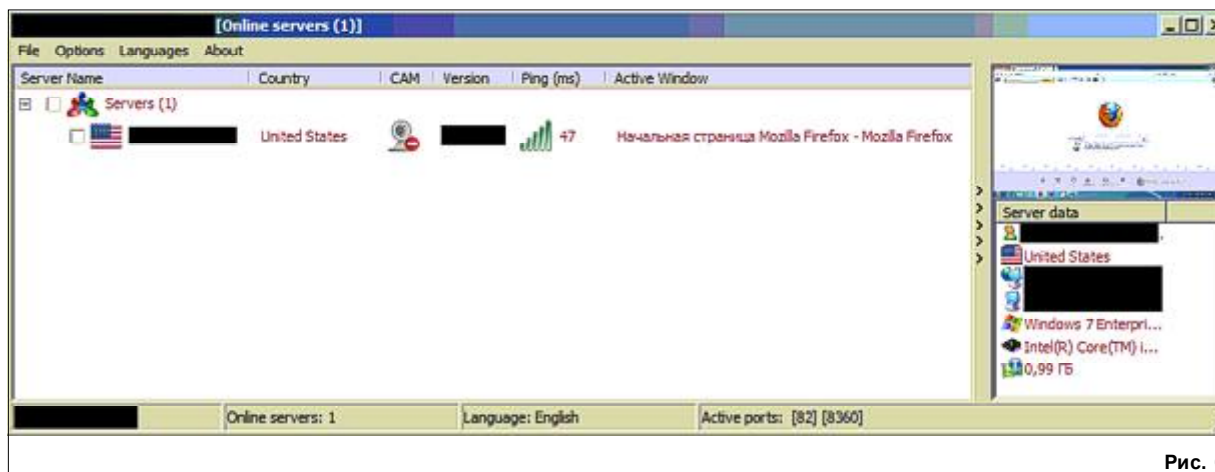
[Online servers (1)]

File Options Languages About

| Server Name | Country | CAM | Version | Ping (ms) | Active Window |
|---|---|---|---|---|---|
| Servers (1) | | | | | |
| | United States | | | 47 | Начальная страница Mozilla Firefox - Mozilla Firefox |

Server data

United States

Windows 7 Enterpri...

Intel(R) Core(TM) i...

0,99 ГБ

Online servers: 1

Language: English

Active ports: [82] [8360]

Рис.